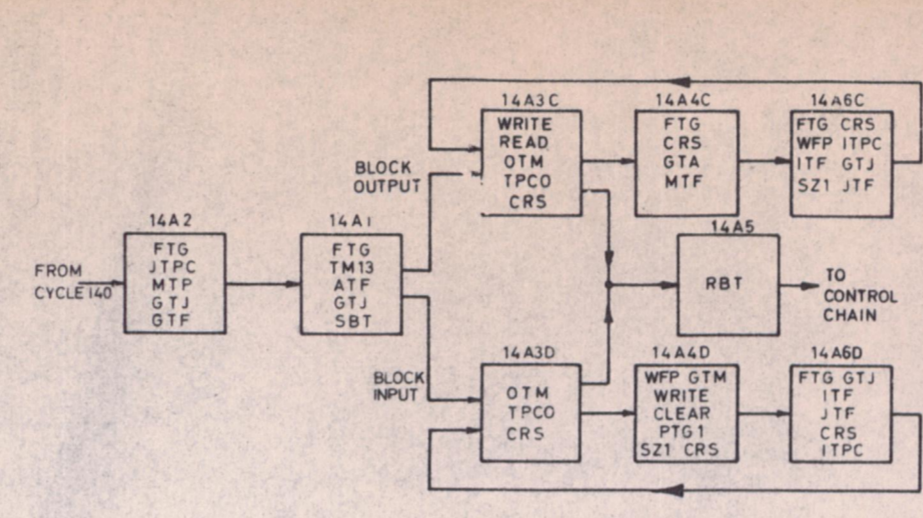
FROM CYCLE 140

14A2
FTG
JTPC
MTP
GTJ
GTF

14A1
FTG
TM13
ATF
GTJ
SBT

BLOCK OUTPUT

BLOCK INPUT

14A3C
WRITE
READ
OTM
TPCO
CRS

14A4C
FTG
CRS
GTA
MTF

14A6C
FTG CRS
WFP ITPC
ITF GTJ
SZ1 JTF

14A5
RBT

TO CONTROL CHAIN

14A3D
OTM
TPCO
CRS

14A4D
WFP GTM
WRITE
CLEAR
PTG1
SZ1 CRS

14A6D
FTG GTJ
ITF
JTF
CRS
ITPC